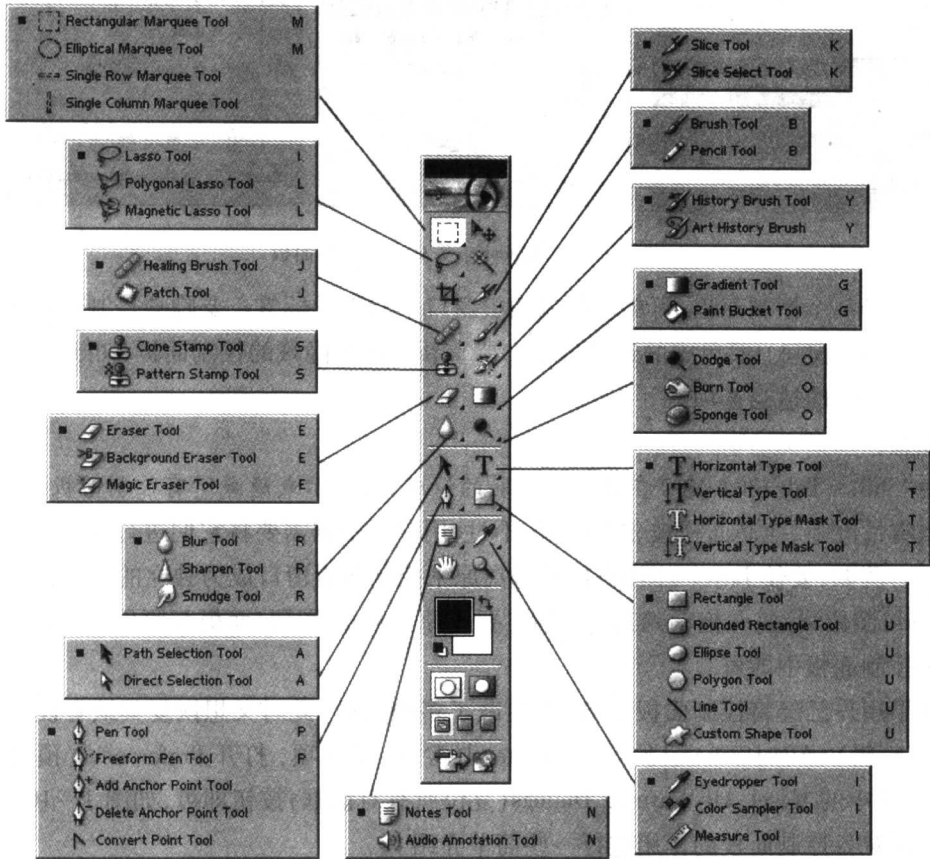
Rectangular Marquee Tool M
Elliptical Marquee Tool M
Single Row Marquee Tool
Single Column Marquee Tool

Lasso Tool L
Polygonal Lasso Tool L
Magnetic Lasso Tool L

Healing Brush Tool J
Patch Tool J

Clone Stamp Tool S
Pattern Stamp Tool S

Eraser Tool E
Background Eraser Tool E
Magic Eraser Tool E

Blur Tool R
Sharpen Tool R
Smudge Tool R

Path Selection Tool A
Direct Selection Tool A

Pen Tool P
Freeform Pen Tool P
Add Anchor Point Tool
Delete Anchor Point Tool
Convert Point Tool

Notes Tool N
Audio Annotation Tool N

Slice Tool K
Slice Select Tool K

Brush Tool B
Pencil Tool B

History Brush Tool Y
Art History Brush Y

Gradient Tool G
Paint Bucket Tool G

Dodge Tool O
Burn Tool O
Sponge Tool O

Horizontal Type Tool T
Vertical Type Tool T
Horizontal Type Mask Tool T
Vertical Type Mask Tool T

Rectangle Tool U
Rounded Rectangle Tool U
Ellipse Tool U
Polygon Tool U
Line Tool U
Custom Shape Tool U

Eyedropper Tool I
Color Sampler Tool I
Measure Tool I